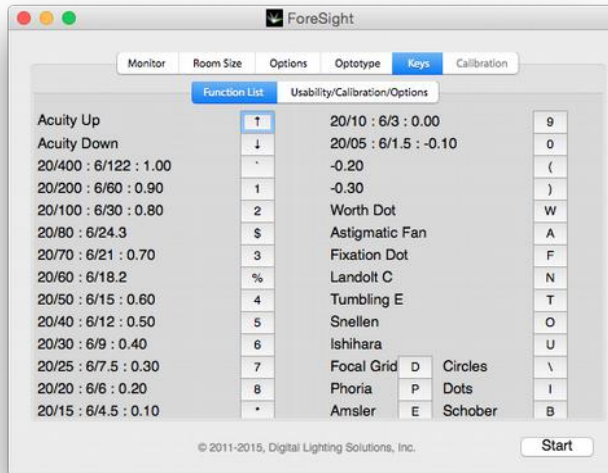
ForeSight

Monitor | Room Size | Options | Optotype | Keys | Calibration

Function List | Usability/Calibration/Options

Acuity Up ↑
Acuity Down ↓
20/400 : 6/122 : 1.00 `
20/200 : 6/60 : 0.90 1
20/100 : 6/30 : 0.80 2
20/80 : 6/24.3 $
20/70 : 6/21 : 0.70 3
20/60 : 6/18.2 %
20/50 : 6/15 : 0.60 4
20/40 : 6/12 : 0.50 5
20/30 : 6/9 : 0.40 6
20/25 : 6/7.5 : 0.30 7
20/20 : 6/6 : 0.20 8
20/15 : 6/4.5 : 0.10 *

20/10 : 6/3 : 0.00 9
20/05 : 6/1.5 : -0.10 0
-0.20 (
-0.30 )
Worth Dot W
Astigmatic Fan A
Fixation Dot F
Landolt C N
Tumbling E T
Snellen O
Ishihara U
Focal Grid D Circles \
Phoria P Dots I
Amsler E Schober B

© 2011-2015, Digital Lighting Solutions, Inc.

Start